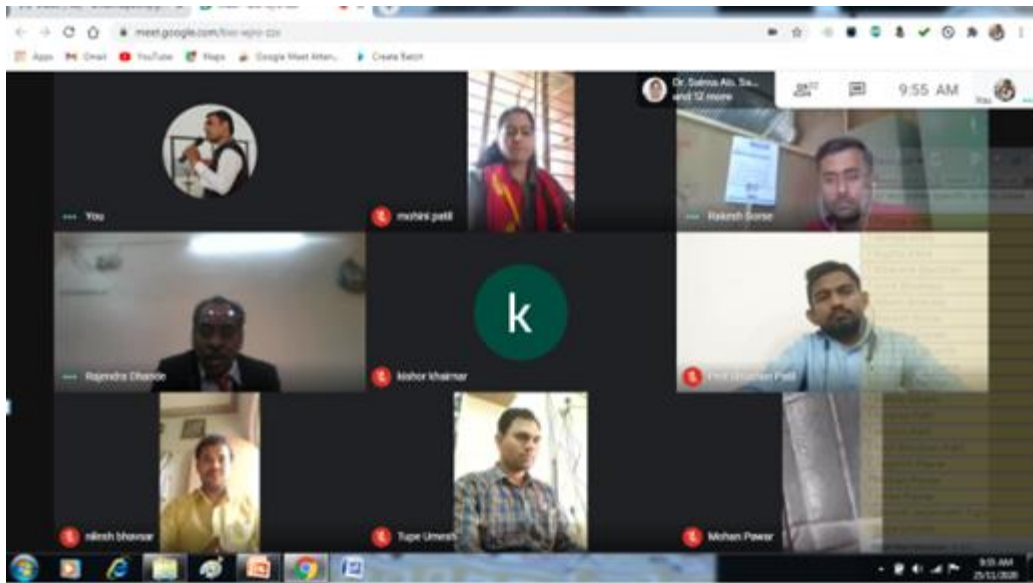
meet.google.com/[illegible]

Apps Gmail YouTube Maps Google Meet Atten... Create Batch

Dr. Salma Ab. Sa... and 12 more

9:55 AM

You

You

mohini patil

Rakesh Borse

k

Rajendra Dhande

kishor khairnar

Prof. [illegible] Patil

nilesh bhavsar

Tupe Umesh

Mohan Pawar

9:55 AM
25/11/2020